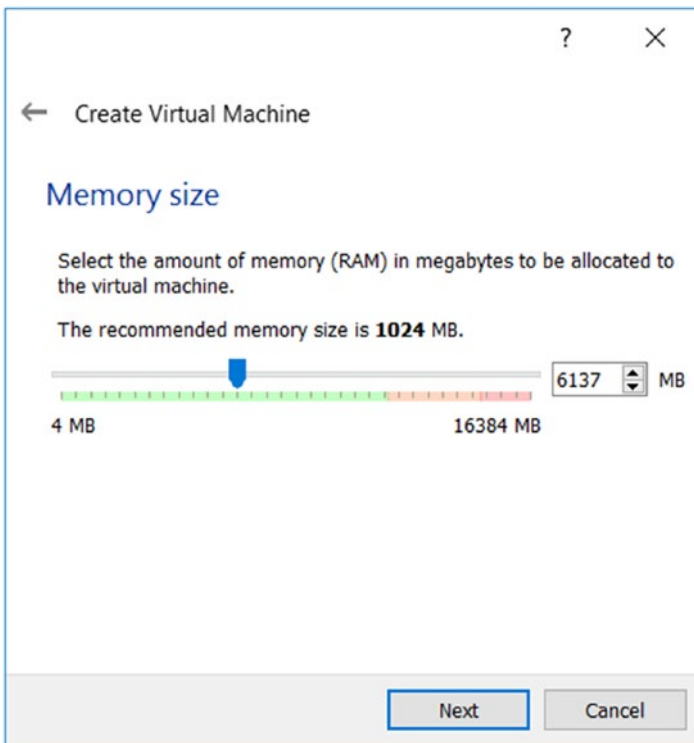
?

X

← Create Virtual Machine

Memory size

Select the amount of memory (RAM) in megabytes to be allocated to the virtual machine.

The recommended memory size is **1024** MB.

6137 MB

4 MB

16384 MB

Next

Cancel